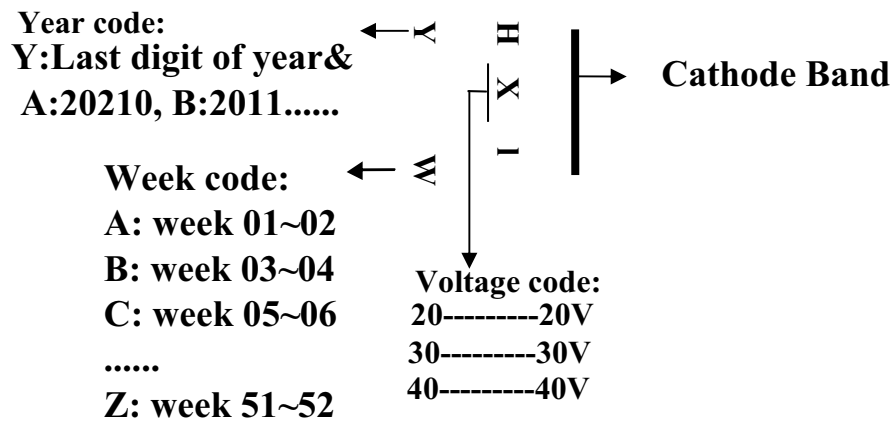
Year code:
Y:Last digit of year&
A:20210, B:2011......

Y

H
X
I

W

Cathode Band

Week code:
A: week 01~02
B: week 03~04
C: week 05~06
......
Z: week 51~52

Voltage code:
20---------20V
30---------30V
40---------40V